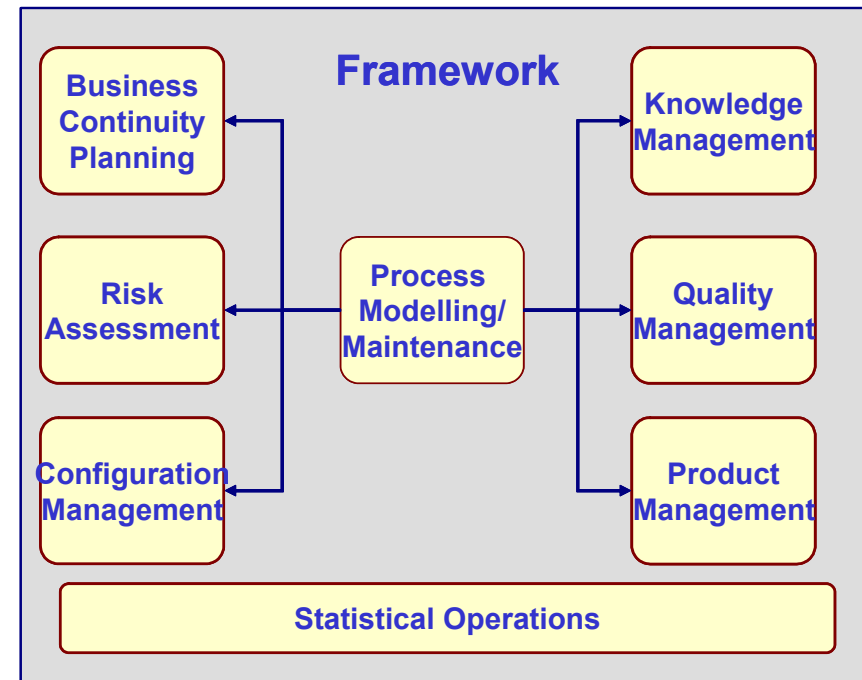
Framework

Business Continuity Planning

Risk Assessment

Configuration Management

Process Modelling/ Maintenance

Knowledge Management

Quality Management

Product Management

Statistical Operations